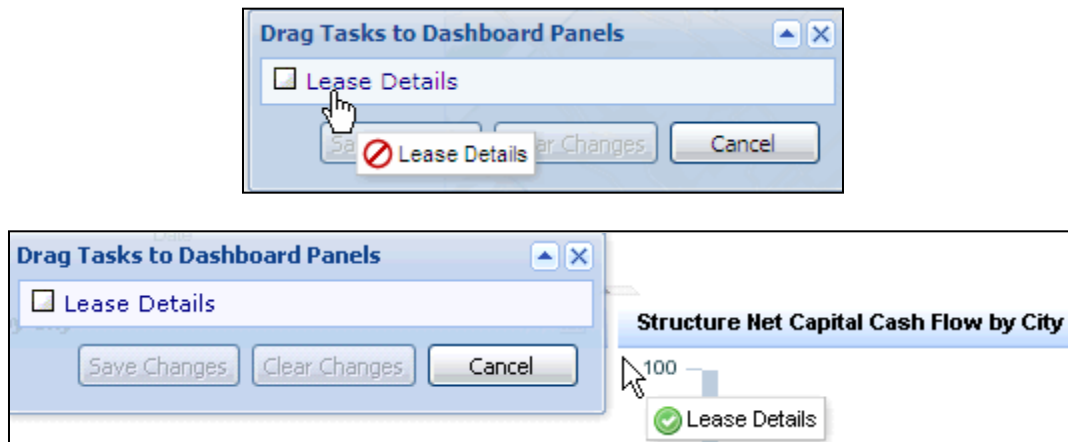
Drag Tasks to Dashboard Panels

Lease Details

Sa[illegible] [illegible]ar Changes Cancel

Lease Details

Drag Tasks to Dashboard Panels

Lease Details

Save Changes Clear Changes Cancel

Structure Net Capital Cash Flow by City

100

Lease Details